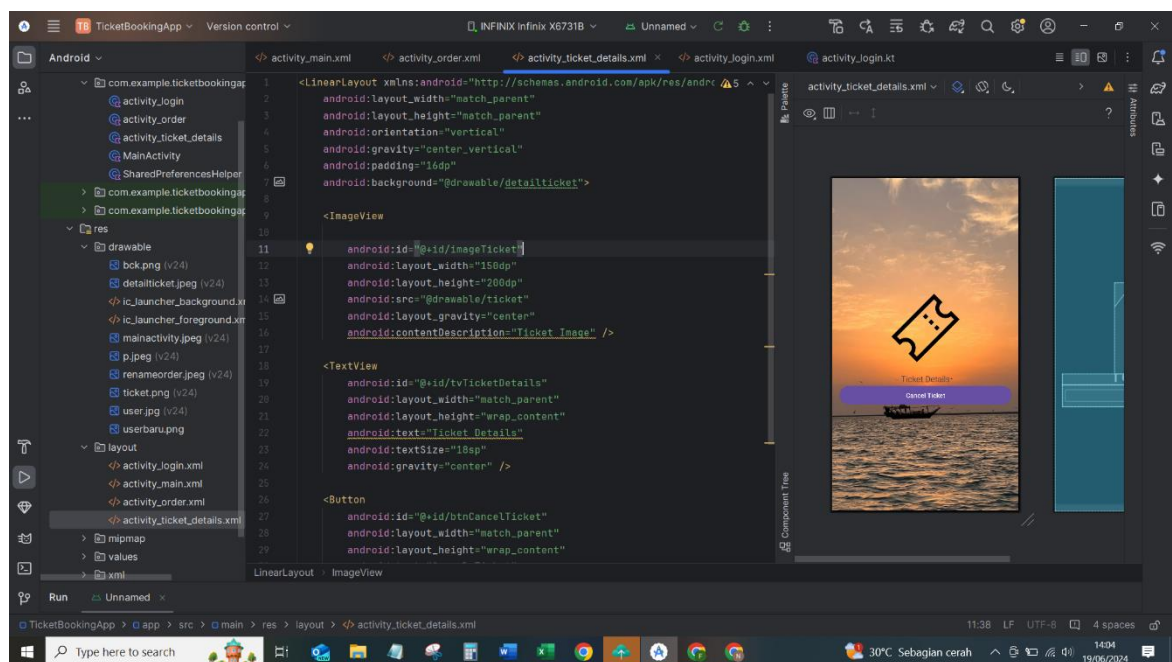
TB TicketBookingApp ∨ Version control ∨ INFINIX Infinix X6731B ∨ Unnamed ∨

Android ∨

com.example.ticketbookingap
activity_login
activity_order
activity_ticket_details
MainActivity
SharedPreferencesHelper
com.example.ticketbookingap
com.example.ticketbookingap
res
drawable
bck.png (v24)
detailticket.jpeg (v24)
ic_launcher_background.xı
ic_launcher_foreground.xm
mainactivity.jpeg (v24)
p.jpeg (v24)
renameorder.jpeg (v24)
ticket.png (v24)
user.jpg (v24)
userbaru.png
layout
activity_login.xml
activity_main.xml
activity_order.xml
activity_ticket_details.xml
mipmap
values
xml

activity_main.xml activity_order.xml activity_ticket_details.xml activity_login.xml activity_login.kt

1 <LinearLayout xmlns:android="http://schemas.android.com/apk/res/andrc ⚠5
2 android:layout_width="match_parent"
3 android:layout_height="match_parent"
4 android:orientation="vertical"
5 android:gravity="center_vertical"
6 android:padding="16dp"
7 android:background="@drawable/detailticket">
8
9 <ImageView
10
11 android:id="@+id/imageTicket"
12 android:layout_width="150dp"
13 android:layout_height="200dp"
14 android:src="@drawable/ticket"
15 android:layout_gravity="center"
16 android:contentDescription="Ticket Image" />
17
18 <TextView
19 android:id="@+id/tvTicketDetails"
20 android:layout_width="match_parent"
21 android:layout_height="wrap_content"
22 android:text="Ticket Details"
23 android:textSize="18sp"
24 android:gravity="center" />
25
26 <Button
27 android:id="@+id/btnCancelTicket"
28 android:layout_width="match_parent"
29 android:layout_height="wrap_content"

LinearLayout > ImageView

Palette
Component Tree
activity_ticket_details.xml ∨
Attributes
Ticket Details
Cancel Ticket

Run Unnamed ×

TicketBookingApp > app > src > main > res > layout > activity_ticket_details.xml 11:38 LF UTF-8 4 spaces

Type here to search 30°C Sebagian cerah 14:04 19/06/2024